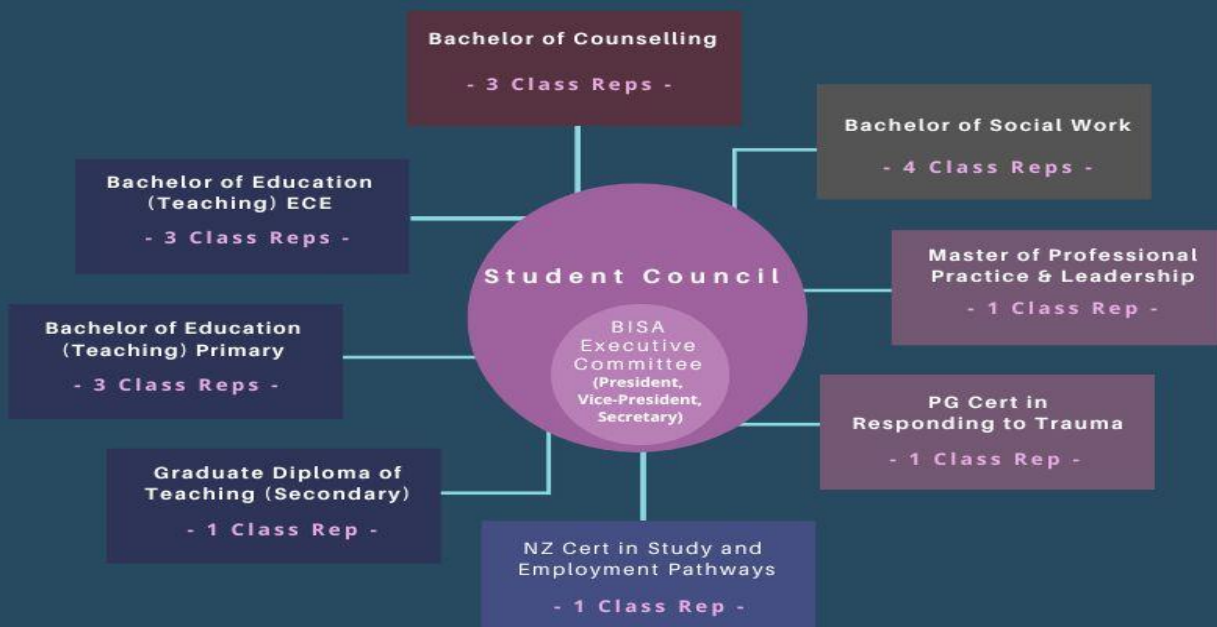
Bachelor of Counselling

- 3 Class Reps -

Bachelor of Social Work

- 4 Class Reps -

Bachelor of Education (Teaching) ECE

- 3 Class Reps -

Student Council

BISA Executive Committee (President, Vice-President, Secretary)

Master of Professional Practice & Leadership

- 1 Class Rep -

Bachelor of Education (Teaching) Primary

- 3 Class Reps -

PG Cert in Responding to Trauma

- 1 Class Rep -

Graduate Diploma of Teaching (Secondary)

- 1 Class Rep -

NZ Cert in Study and Employment Pathways

- 1 Class Rep -